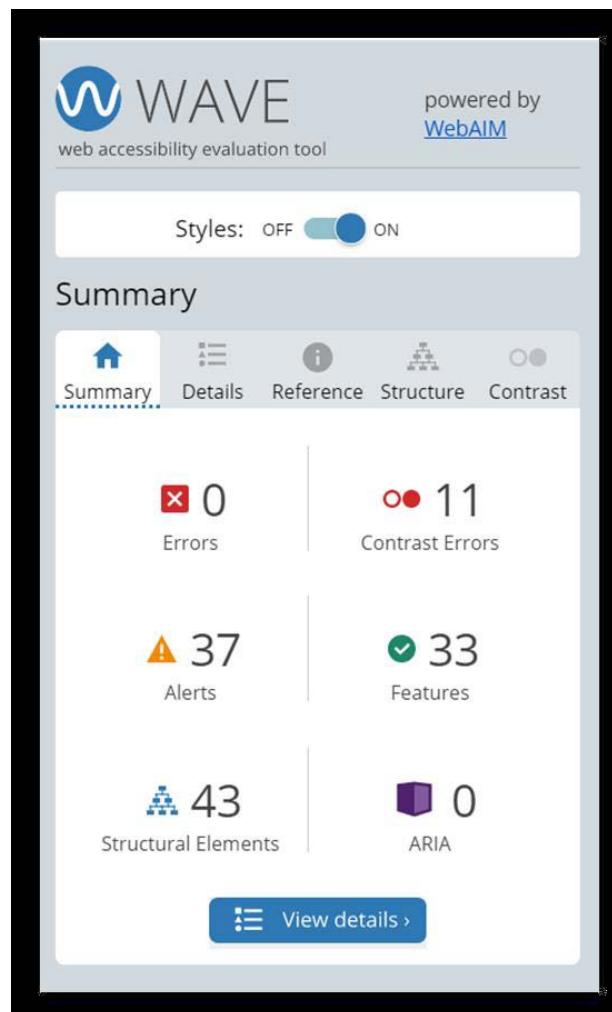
WAVE
web accessibility evaluation tool

powered by WebAIM

Styles: OFF ON

Summary

Summary Details Reference Structure Contrast

0
Errors

11
Contrast Errors

37
Alerts

33
Features

43
Structural Elements

0
ARIA

View details ›